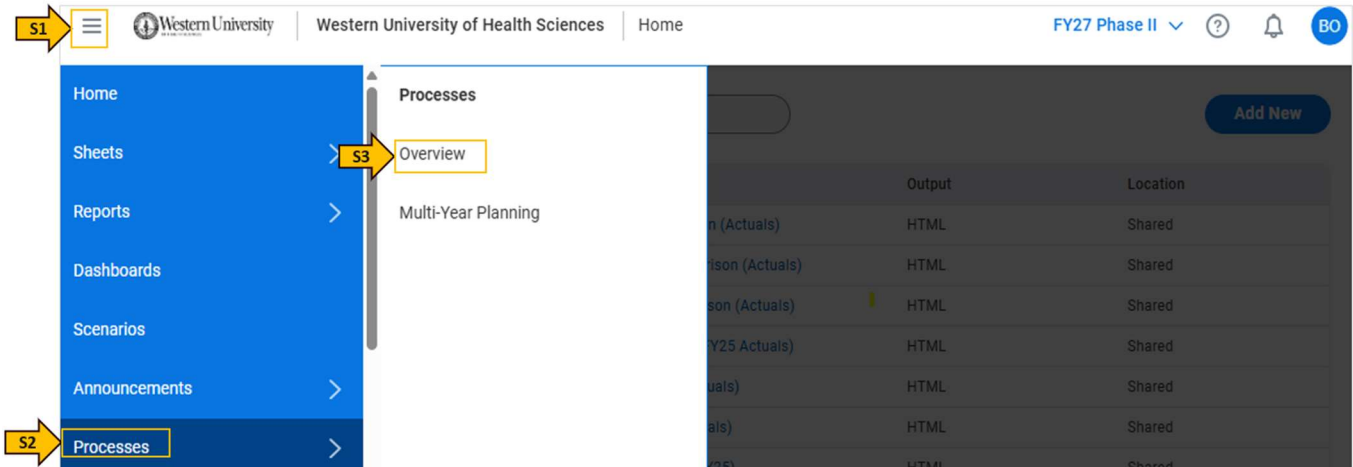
S1

Western University

Western University of Health Sciences | Home

FY27 Phase II

BO

Home

Sheets

Reports

Dashboards

Scenarios

Announcements

S2 Processes

Processes

S3 Overview

Multi-Year Planning

Add New

| | Output | Location |
|---|---|---|
| n (Actuals) | HTML | Shared |
| rison (Actuals) | HTML | Shared |
| son (Actuals) | HTML | Shared |
| Y25 Actuals) | HTML | Shared |
| uals) | HTML | Shared |
| als) | HTML | Shared |
| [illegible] | HTML | Shared |